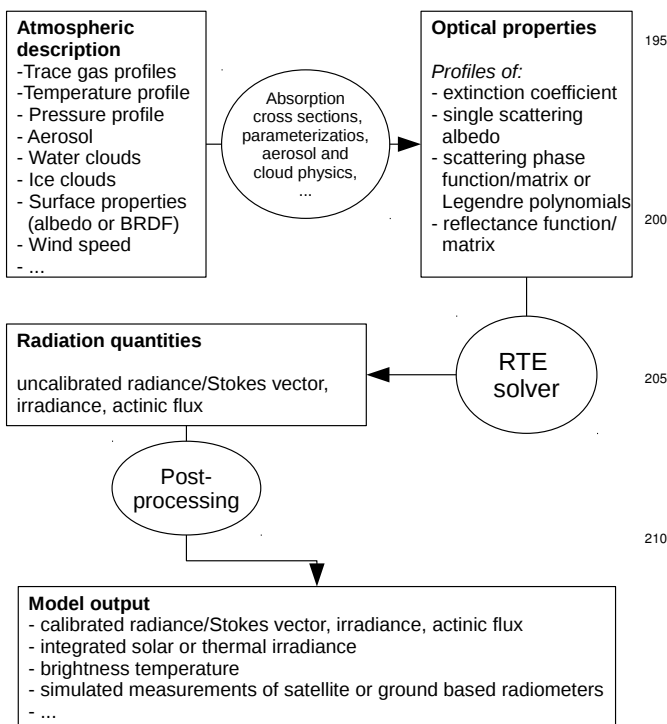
**Atmospheric description**
-Trace gas profiles
-Temperature profile
- Pressure profile
- Aerosol
- Water clouds
- Ice clouds
- Surface properties (albedo or BRDF)
- Wind speed
- ...

Absorption cross sections, parameterizatios, aerosol and cloud physics, ...

**Optical properties**

*Profiles of:*
- extinction coefficient
- single scattering albedo
- scattering phase function/matrix or Legendre polynomials
- reflectance function/ matrix

195

200

**Radiation quantities**

uncalibrated radiance/Stokes vector, irradiance, actinic flux

RTE solver

205

Post-processing

210

**Model output**
- calibrated radiance/Stokes vector, irradiance, actinic flux
- integrated solar or thermal irradiance
- brightness temperature
- simulated measurements of satellite or ground based radiometers
- ...